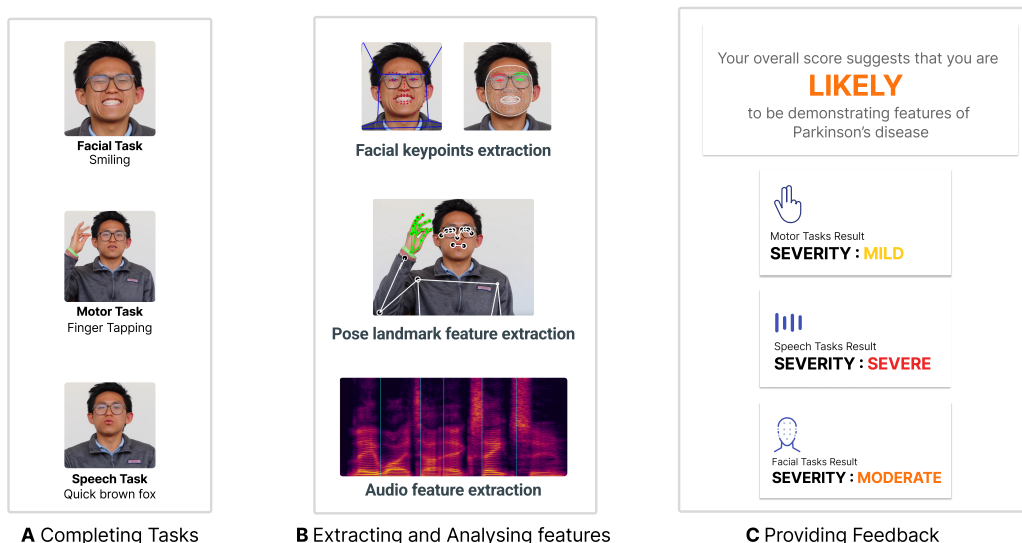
Facial Task
Smiling

Motor Task
Finger Tapping

Speech Task
Quick brown fox

A Completing Tasks

Facial keypoints extraction

Pose landmark feature extraction

Audio feature extraction

B Extracting and Analysing features

Your overall score suggests that you are
LIKELY
to be demonstrating features of Parkinson's disease

Motor Tasks Result
SEVERITY : MILD

Speech Tasks Result
SEVERITY : SEVERE

Facial Tasks Result
SEVERITY : MODERATE

C Providing Feedback